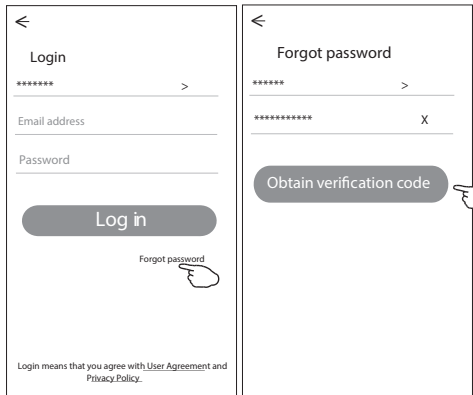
<

Login

******* >

Email address

Password

Log in

Forgot password

Login means that you agree with User Agreement and Privacy Policy

<

Forgot password

****** >

*********** X

Obtain verification code